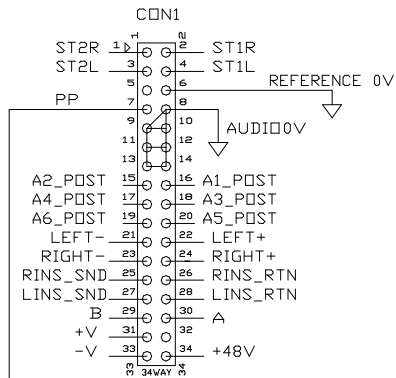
CON1

ST2R 1 2 ST1R
ST2L 3 4 ST1L
5 6 REFERENCE 0V
PP 7 8
9 10 AUDIO0V
11 12
13 14
A2_POST 15 16 A1_POST
A4_POST 17 18 A3_POST
A6_POST 19 20 A5_POST
LEFT- 21 22 LEFT+
RIGHT- 23 24 RIGHT+
RINS_SND 25 26 RINS_RTN
LINS_SND 27 28 LINS_RTN
B 29 30 A
+V 31 32
-V 33 34 +48V
33 34WAY 34